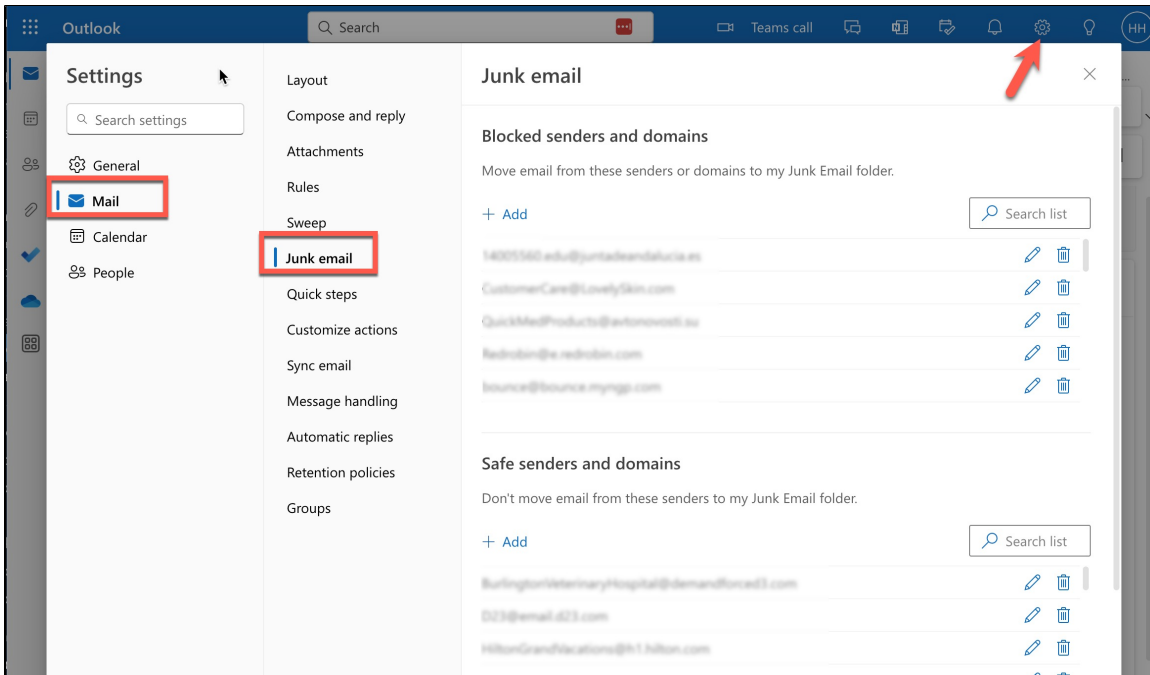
Outlook
Search
Teams call
HH

Settings
Search settings
General
Mail
Calendar
People

Layout
Compose and reply
Attachments
Rules
Sweep
Junk email
Quick steps
Customize actions
Sync email
Message handling
Automatic replies
Retention policies
Groups

Junk email

Blocked senders and domains
Move email from these senders or domains to my Junk Email folder.
+ Add
Search list
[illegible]
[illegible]
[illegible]
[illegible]
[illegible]

Safe senders and domains
Don't move email from these senders to my Junk Email folder.
+ Add
Search list
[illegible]
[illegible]
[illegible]